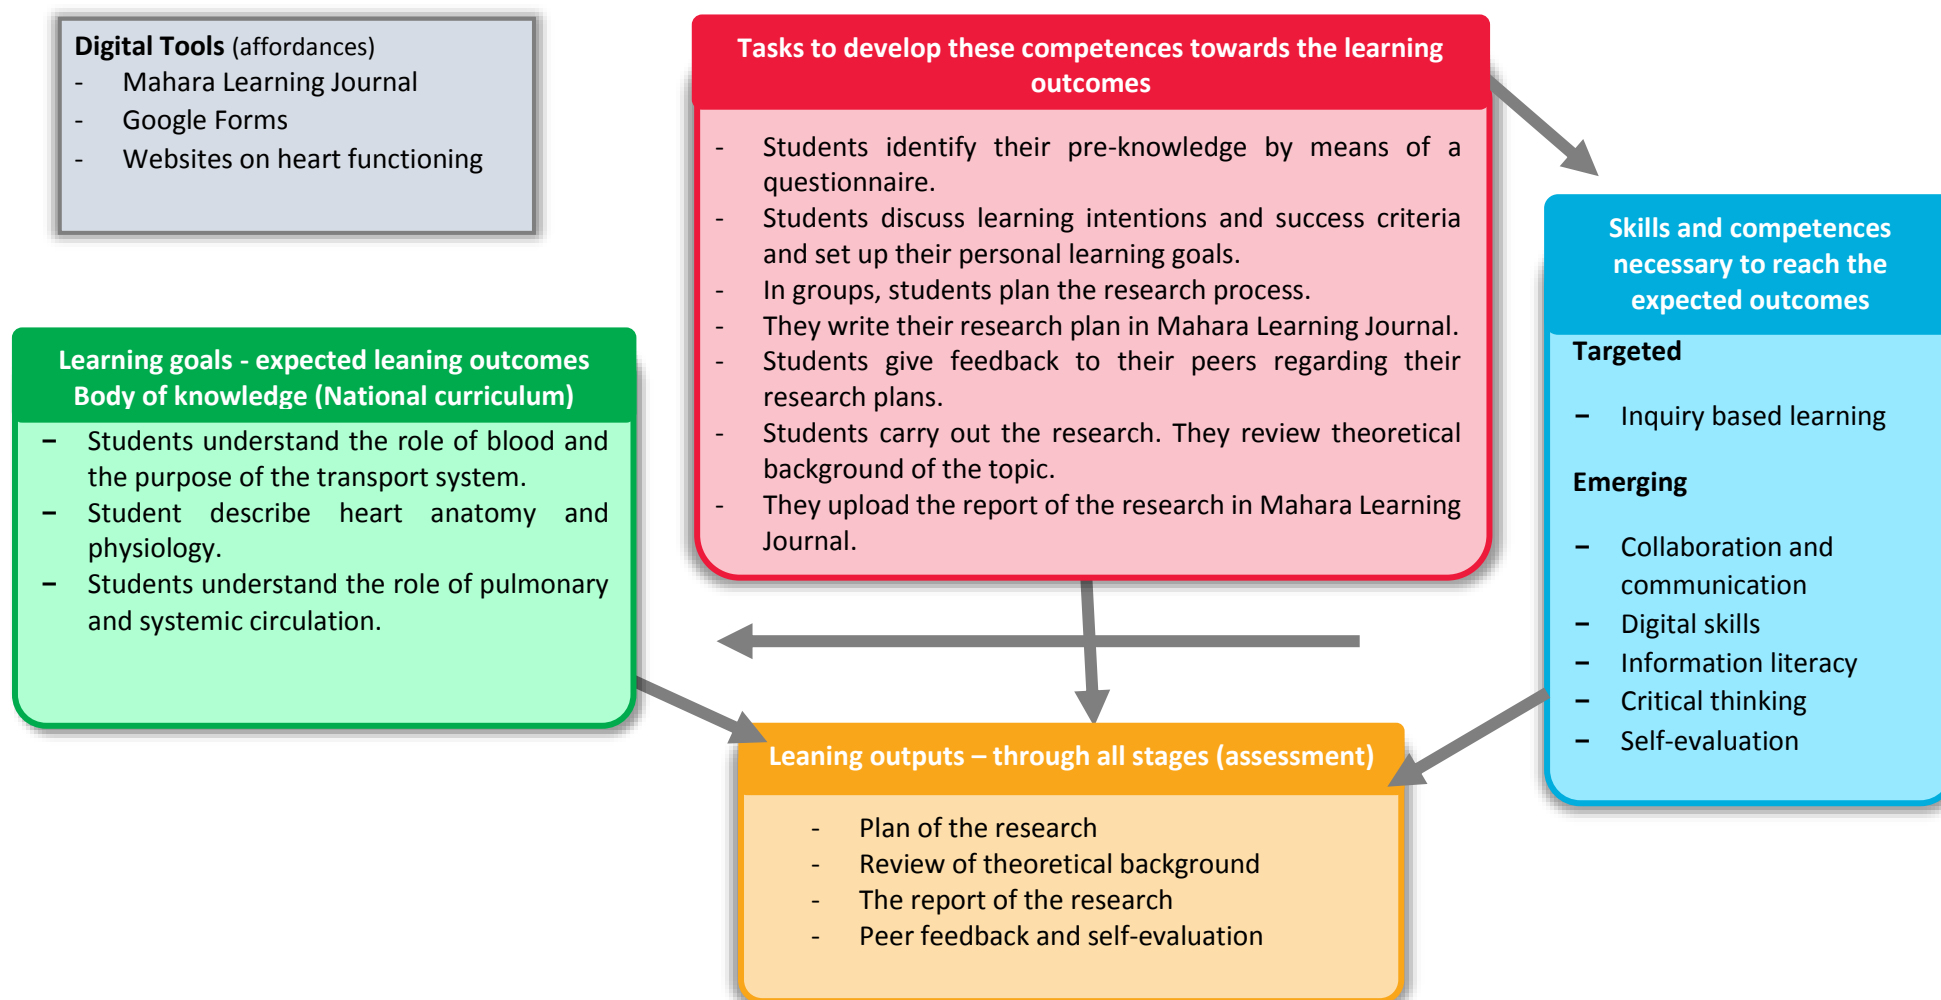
**Digital Tools** (affordances)
- Mahara Learning Journal
- Google Forms
- Websites on heart functioning

Tasks to develop these competences towards the learning outcomes

- Students identify their pre-knowledge by means of a questionnaire.
- Students discuss learning intentions and success criteria and set up their personal learning goals.
- In groups, students plan the research process.
- They write their research plan in Mahara Learning Journal.
- Students give feedback to their peers regarding their research plans.
- Students carry out the research. They review theoretical background of the topic.
- They upload the report of the research in Mahara Learning Journal.

Skills and competences necessary to reach the expected outcomes

**Targeted**

- Inquiry based learning

**Emerging**

- Collaboration and communication
- Digital skills
- Information literacy
- Critical thinking
- Self-evaluation

Learning goals - expected leaning outcomes
Body of knowledge (National curriculum)

- Students understand the role of blood and the purpose of the transport system.
- Student describe heart anatomy and physiology.
- Students understand the role of pulmonary and systemic circulation.

Leaning outputs – through all stages (assessment)

- Plan of the research
- Review of theoretical background
- The report of the research
- Peer feedback and self-evaluation